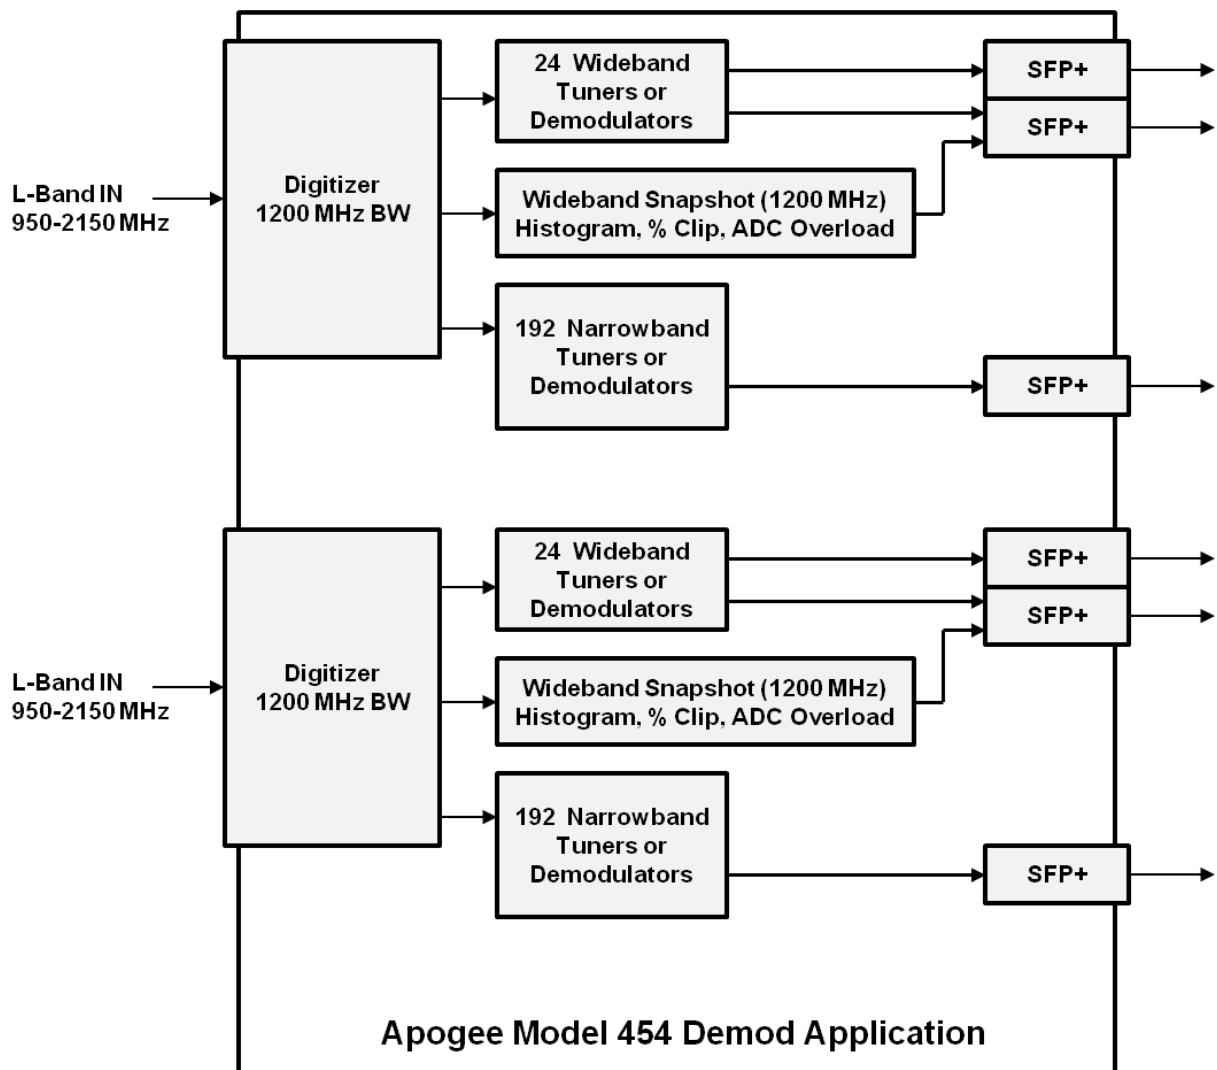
L-Band IN
950-2150 MHz

Digitizer
1200 MHz BW

24 Wideband
Tuners or
Demodulators

SFP+

SFP+

Wideband Snapshot (1200 MHz)
Histogram, % Clip, ADC Overload

192 Narrowband
Tuners or
Demodulators

SFP+

L-Band IN
950-2150 MHz

Digitizer
1200 MHz BW

24 Wideband
Tuners or
Demodulators

SFP+

SFP+

Wideband Snapshot (1200 MHz)
Histogram, % Clip, ADC Overload

192 Narrowband
Tuners or
Demodulators

SFP+

Apogee Model 454 Demod Application